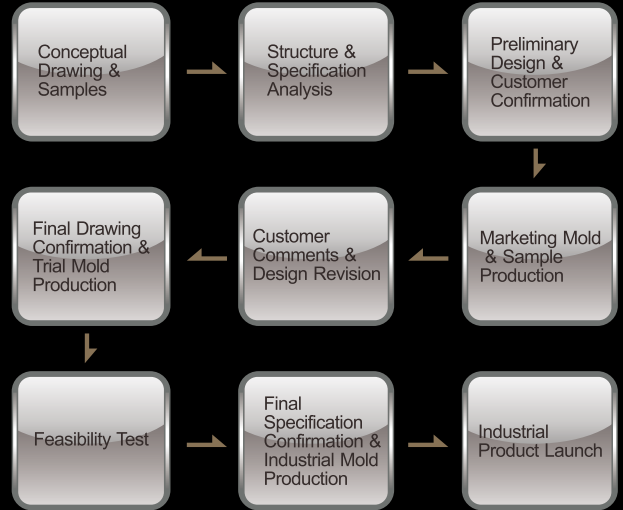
Conceptual Drawing & Samples

Structure & Specification Analysis

Preliminary Design & Customer Confirmation

Marketing Mold & Sample Production

Customer Comments & Design Revision

Final Drawing Confirmation & Trial Mold Production

Feasibility Test

Final Specification Confirmation & Industrial Mold Production

Industrial Product Launch